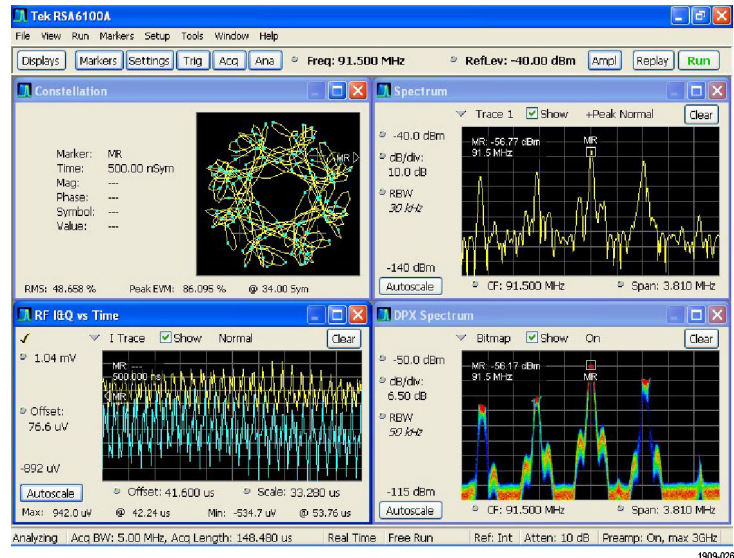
Tek RSA6100A

File View Run Markers Setup Tools Window Help

Displays Markers Settings Trig Acq Ana Freq: 91.500 MHz RefLev: -40.00 dBm Ampl Replay Run

Constellation

Marker: MR
Time: 500.00 nSym
Mag: ---
Phase: ---
Symbol: ---
Value: ---

MR

RMS: 48.658 % Peak EVM: 86.095 % @ 34.00 Sym

Spectrum

Trace 1 Show +Peak Normal Clear

-40.0 dBm
dB/div:
10.0 dB
RBW
30 kHz

MR: -56.77 dBm
91.5 MHz

MR

-140 dBm
Autoscale CF: 91.500 MHz Span: 3.810 MHz

RF I&Q vs Time

I Trace Show Normal Clear

1.04 mV

MR ---
500.000 ns
MR

Offset:
76.6 uV

-892 uV
Autoscale Offset: 41.600 us Scale: 33.280 us

Max: 942.0 uV @ 42.24 us Min: -534.7 uV @ 53.76 us

DPX Spectrum

Bitmap Show On Clear

-50.0 dBm
dB/div:
6.50 dB
RBW
50 kHz

MR: -56.17 dBm
91.5 MHz

MR

-115 dBm
Autoscale CF: 91.500 MHz Span: 3.810 MHz

Analyzing Acq BW: 5.00 MHz, Acq Length: 148.480 us Real Time Free Run Ref: Int Atten: 10 dB Preamp: On, max 3GHz

1909-026